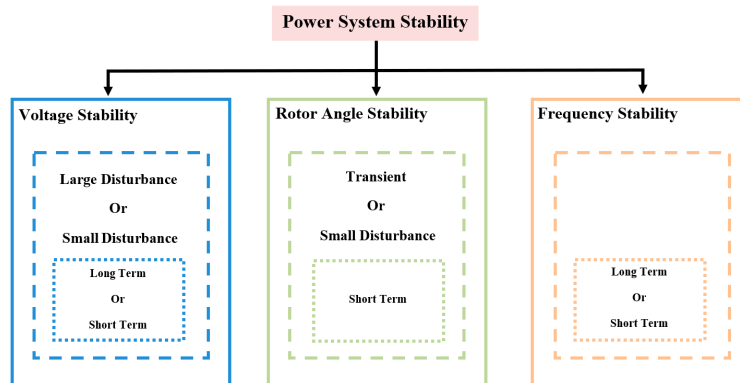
Power System Stability

Voltage Stability

Large Disturbance
Or
Small Disturbance

Long Term
Or
Short Term

Rotor Angle Stability

Transient
Or
Small Disturbance

Short Term

Frequency Stability

Long Term
Or
Short Term